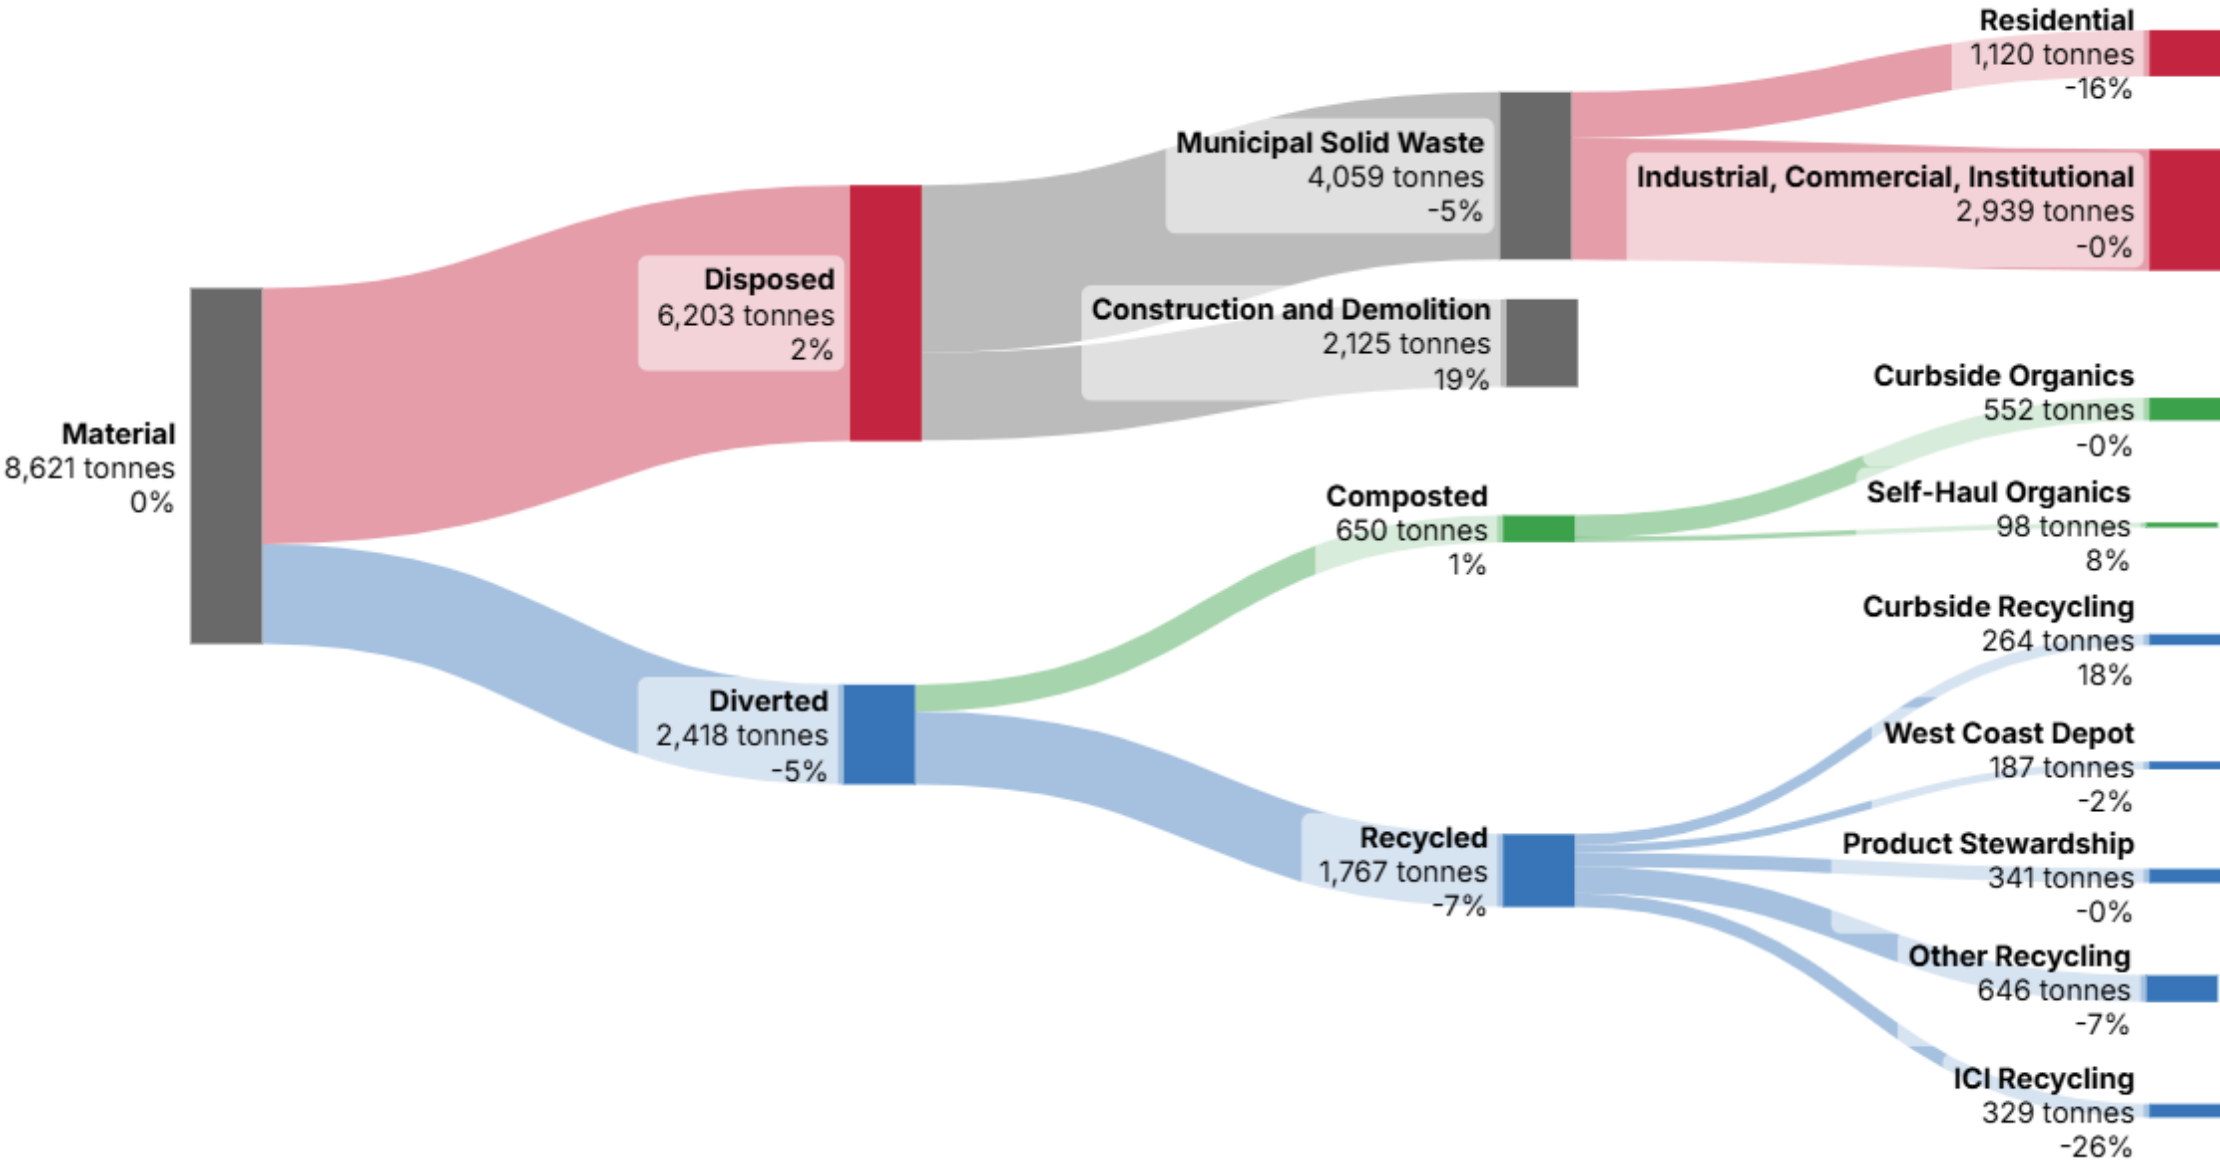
Material
8,621 tonnes
0%

Disposed
6,203 tonnes
2%

Diverted
2,418 tonnes
-5%

Municipal Solid Waste
4,059 tonnes
-5%

Construction and Demolition
2,125 tonnes
19%

Composted
650 tonnes
1%

Recycled
1,767 tonnes
-7%

Residential
1,120 tonnes
-16%

Industrial, Commercial, Institutional
2,939 tonnes
-0%

Curbside Organics
552 tonnes
-0%

Self-Haul Organics
98 tonnes
8%

Curbside Recycling
264 tonnes
18%

West Coast Depot
187 tonnes
-2%

Product Stewardship
341 tonnes
-0%

Other Recycling
646 tonnes
-7%

ICI Recycling
329 tonnes
-26%